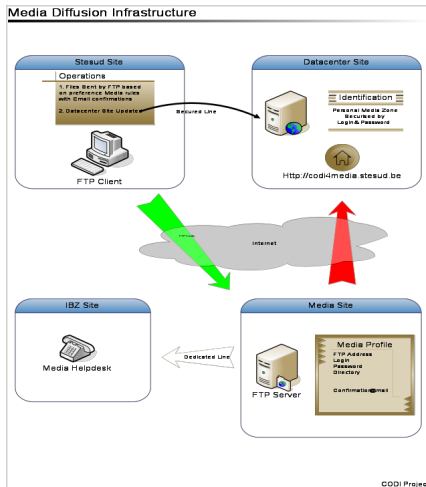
Media Diffusion Infrastructure

Stesud Site

Operations

1. Files Sent by FTP based on preference Media rules with Email confirmations

2. Datacenter Site Updated

Secured Line

FTP Client

Datacenter Site

Identification

Personal Media Zone Secured by Login & Password

Http://codi4media.stesud.be

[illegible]

Internet

IBZ Site

Media Helpdesk

Dedicated Line

Media Site

FTP Server

Media Profile

FTP Address
Login
Password
Directory

Confirmation mail

CODI Projec